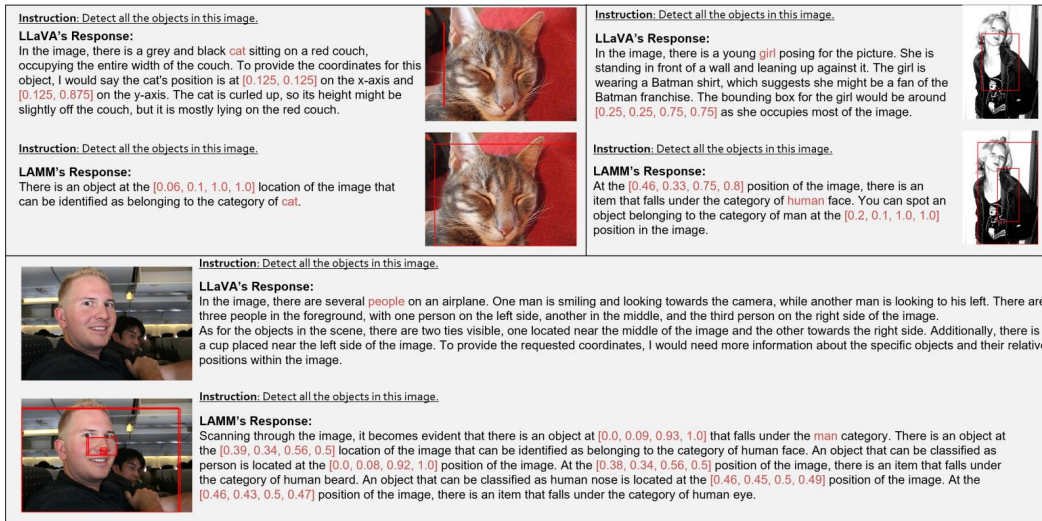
Instruction: Detect all the objects in this image.

LLaVA's Response:
In the image, there is a grey and black cat sitting on a red couch, occupying the entire width of the couch. To provide the coordinates for this object, I would say the cat's position is at [0.125, 0.125] on the x-axis and [0.125, 0.875] on the y-axis. The cat is curled up, so its height might be slightly off the couch, but it is mostly lying on the red couch.

Instruction: Detect all the objects in this image.

LAMM's Response:
There is an object at the [0.06, 0.1, 1.0, 1.0] location of the image that can be identified as belonging to the category of cat.

Instruction: Detect all the objects in this image.

LLaVA's Response:
In the image, there is a young girl posing for the picture. She is standing in front of a wall and leaning up against it. The girl is wearing a Batman shirt, which suggests she might be a fan of the Batman franchise. The bounding box for the girl would be around [0.25, 0.25, 0.75, 0.75] as she occupies most of the image.

Instruction: Detect all the objects in this image.

LAMM's Response:
At the [0.46, 0.33, 0.75, 0.8] position of the image, there is an item that falls under the category of human face. You can spot an object belonging to the category of man at the [0.2, 0.1, 1.0, 1.0] position in the image.

Instruction: Detect all the objects in this image.

LLaVA's Response:
In the image, there are several people on an airplane. One man is smiling and looking towards the camera, while another man is looking to his left. There are three people in the foreground, with one person on the left side, another in the middle, and the third person on the right side of the image.
As for the objects in the scene, there are two ties visible, one located near the middle of the image and the other towards the right side. Additionally, there is a cup placed near the left side of the image. To provide the requested coordinates, I would need more information about the specific objects and their relative positions within the image.

Instruction: Detect all the objects in this image.

LAMM's Response:
Scanning through the image, it becomes evident that there is an object at [0.0, 0.09, 0.93, 1.0] that falls under the man category. There is an object at the [0.39, 0.34, 0.56, 0.5] location of the image that can be identified as belonging to the category of human face. An object that can be classified as person is located at the [0.0, 0.08, 0.92, 1.0] position of the image. At the [0.38, 0.34, 0.56, 0.5] position of the image, there is an item that falls under the category of human beard. An object that can be classified as human nose is located at the [0.46, 0.45, 0.5, 0.49] position of the image. At the [0.46, 0.43, 0.5, 0.47] position of the image, there is an item that falls under the category of human eye.